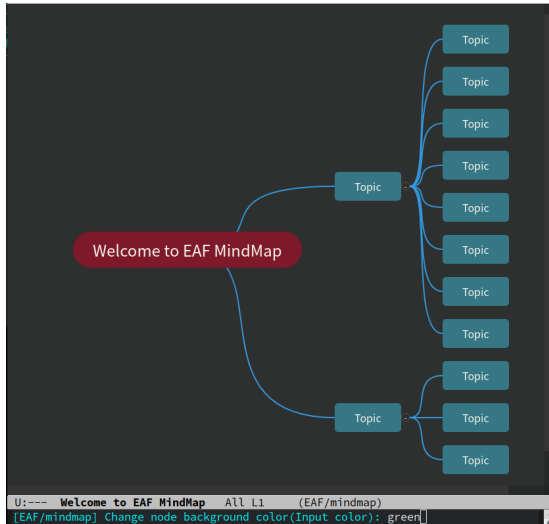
Topic
Topic
Topic
Topic
Topic
Topic
Topic
Topic
Topic
Welcome to EAF MindMap
Topic
Topic
Topic
Topic

U:--- Welcome to EAF MindMap All L1 (EAF/mindmap)
[EAF/mindmap] Change node background color(Input color): green